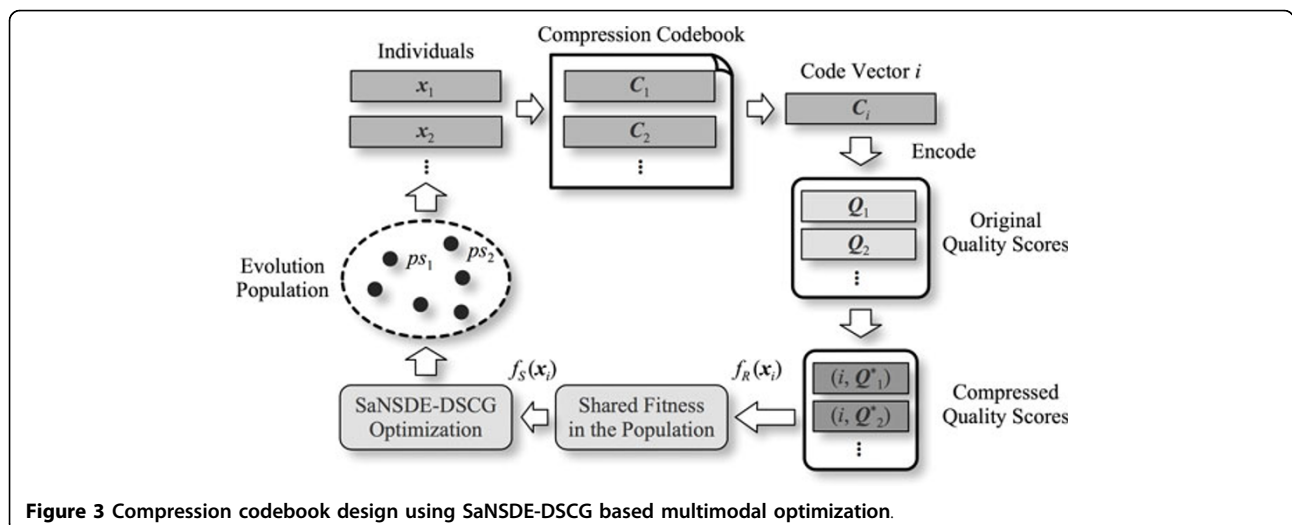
Individuals

$\boldsymbol{x}_1$

$\boldsymbol{x}_2$

⋮

Compression Codebook

$\boldsymbol{C}_1$

$\boldsymbol{C}_2$

⋮

Code Vector $i$

$\boldsymbol{C}_i$

Encode

$\boldsymbol{Q}_1$

$\boldsymbol{Q}_2$

⋮

Original Quality Scores

Evolution Population

$ps_1$

$ps_2$

$f_S(\boldsymbol{x}_i)$

$f_R(\boldsymbol{x}_i)$

SaNSDE-DSCG Optimization

Shared Fitness in the Population

$(i, \boldsymbol{Q}^*_1)$

$(i, \boldsymbol{Q}^*_2)$

⋮

Compressed Quality Scores

**Figure 3 Compression codebook design using SaNSDE-DSCG based multimodal optimization.**